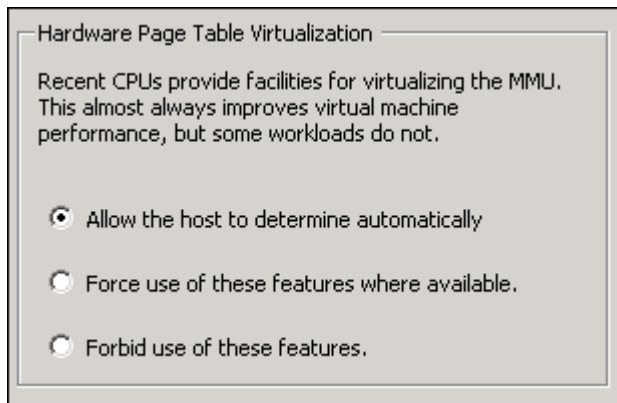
Hardware Page Table Virtualization

Recent CPUs provide facilities for virtualizing the MMU. This almost always improves virtual machine performance, but some workloads do not.

Allow the host to determine automatically

Force use of these features where available.

Forbid use of these features.